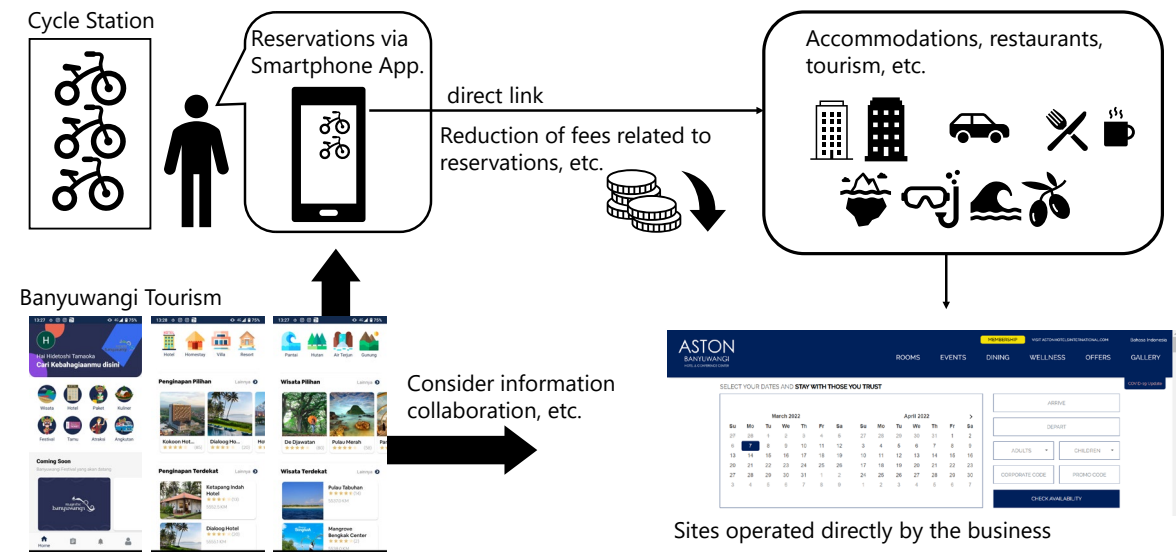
Cycle Station

Reservations via Smartphone App.

direct link

Reduction of fees related to reservations, etc.

Accommodations, restaurants, tourism, etc.

Banyuwangi Tourism

13:27

H

Hai Hidetoshi Tamaoka

Cari Kebahagiaanmu disini

Wisata Hotel Paket Kuliner

Festival Tamu Atraksi Angkutan

Coming Soon

Banyuwangi Festival yang akan datang

banyuwangi

Home

13:28

Hotel Homestay Villa Resort

Penginapan Pilihan Lainnya

Kokoon Hot... Dialog Ho...

Penginapan Terdekat Lainnya

Ketapang Indah Hotel

Dialoog Hotel

13:27

Pantai Hutan Air Terjun Gunung

Wisata Pilihan Lainnya

De Djawatan Pulau Merah

Wisata Terdekat Lainnya

Pulau Tabuhan

Mangrove Bengkak Center

Consider information collaboration, etc.

ASTON BANYUWANGI HOTEL & CONFERENCE CENTER

MEMBERSHIP VISIT ASTONHOTELSINTERNATIONAL.COM Bahasa Indonesia

ROOMS EVENTS DINING WELLNESS OFFERS GALLERY

COVID-19 Update

SELECT YOUR DATES AND STAY WITH THOSE YOU TRUST

| March 2022 | | | | | | |
|---|---|---|---|---|---|---|
| Su | Mo | Tu | We | Th | Fr | Sa |
| 27 | 28 | 1 | 2 | 3 | 4 | 5 |
| 6 | 7 | 8 | 9 | 10 | 11 | 12 |
| 13 | 14 | 15 | 16 | 17 | 18 | 19 |
| 20 | 21 | 22 | 23 | 24 | 25 | 26 |
| 27 | 28 | 29 | 30 | 31 | 1 | 2 |
| 3 | 4 | 5 | 6 | 7 | 8 | 9 |

| April 2022 | | | | | | |
|---|---|---|---|---|---|---|
| Su | Mo | Tu | We | Th | Fr | Sa |
| 27 | 28 | 29 | 30 | 31 | 1 | 2 |
| 3 | 4 | 5 | 6 | 7 | 8 | 9 |
| 10 | 11 | 12 | 13 | 14 | 15 | 16 |
| 17 | 18 | 19 | 20 | 21 | 22 | 23 |
| 24 | 25 | 26 | 27 | 28 | 29 | 30 |
| 1 | 2 | 3 | 4 | 5 | 6 | 7 |

ARRIVE

DEPART

ADULTS CHILDREN

CORPORATE CODE PROMO CODE

CHECK AVAILABILITY

Sites operated directly by the business